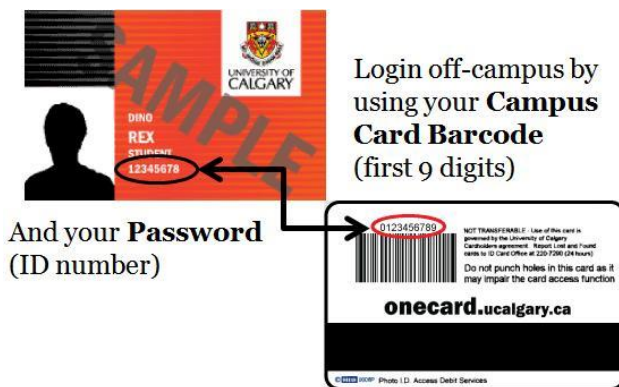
SAMPLE

UNIVERSITY OF CALGARY

DINO
REX
STUDENT
12345678

Login off-campus by using your **Campus Card Barcode** (first 9 digits)

And your **Password** (ID number)

0123456789

NOT TRANSFERABLE · Use of this card is governed by the University of Calgary Cardholders agreement. Report Lost and Found cards to ID Card Office at 220-7290 (24 hours)

Do not punch holes in this card as it may impair the card access function

onecard.ucalgary.ca

Photo I.D. Access Debit Services